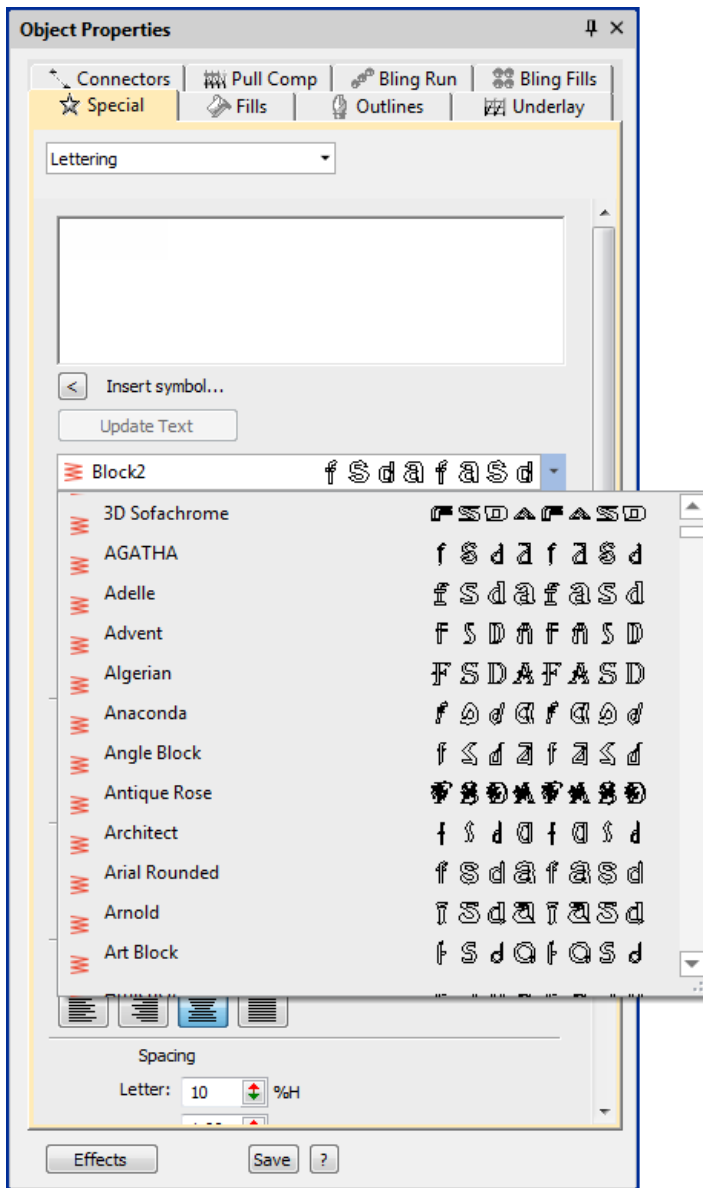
Object Properties

Connectors | Pull Comp | Bling Run | Bling Fills
Special | Fills | Outlines | Underlay

Lettering

< Insert symbol...

Update Text

Block2 fSdafaSd

3D Sofachrome FSDAFASD
AGATHA fSdafaSd
Adelle fSdafaSd
Advent FSDAFASD
Algerian FSDAFASD
Anaconda fSdafaSd
Angle Block fSdafaSd
Antique Rose FSDAFASD
Architect fSdafaSd
Arial Rounded fSdafaSd
Arnold fSdafaSd
Art Block fSdafaSd

Spacing
Letter: 10 %H

Effects Save ?